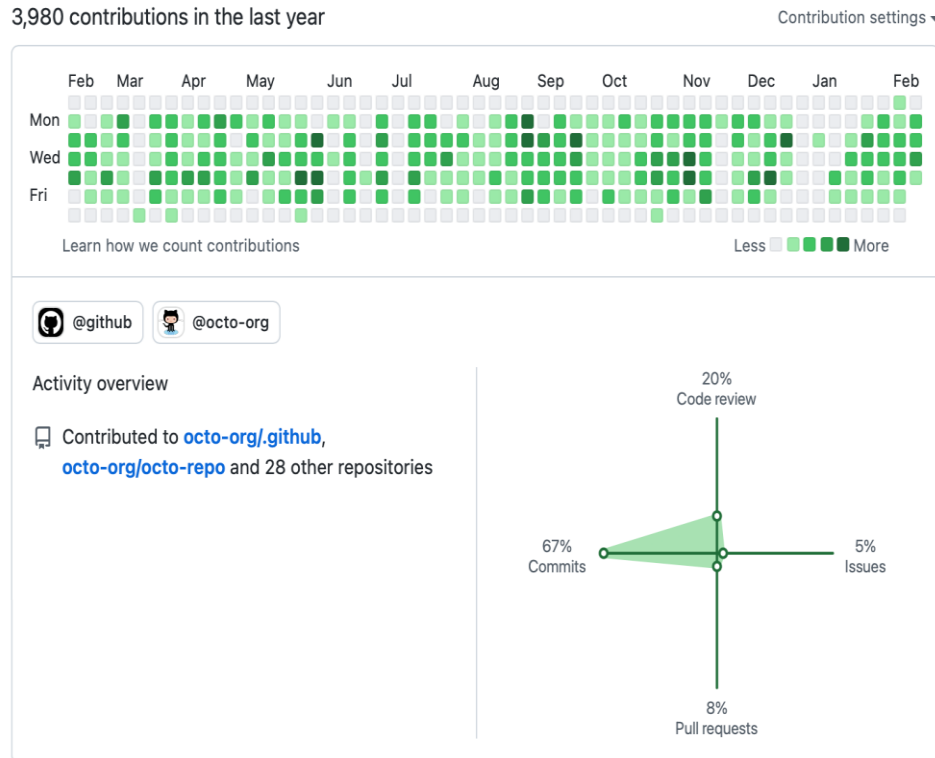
3,980 contributions in the last year

Contribution settings

Feb Mar Apr May Jun Jul Aug Sep Oct Nov Dec Jan Feb

Mon

Wed

Fri

Learn how we count contributions

Less More

@github

@octo-org

Activity overview

Contributed to octo-org/.github, octo-org/octo-repo and 28 other repositories

20%
Code review

67%
Commits

5%
Issues

8%
Pull requests